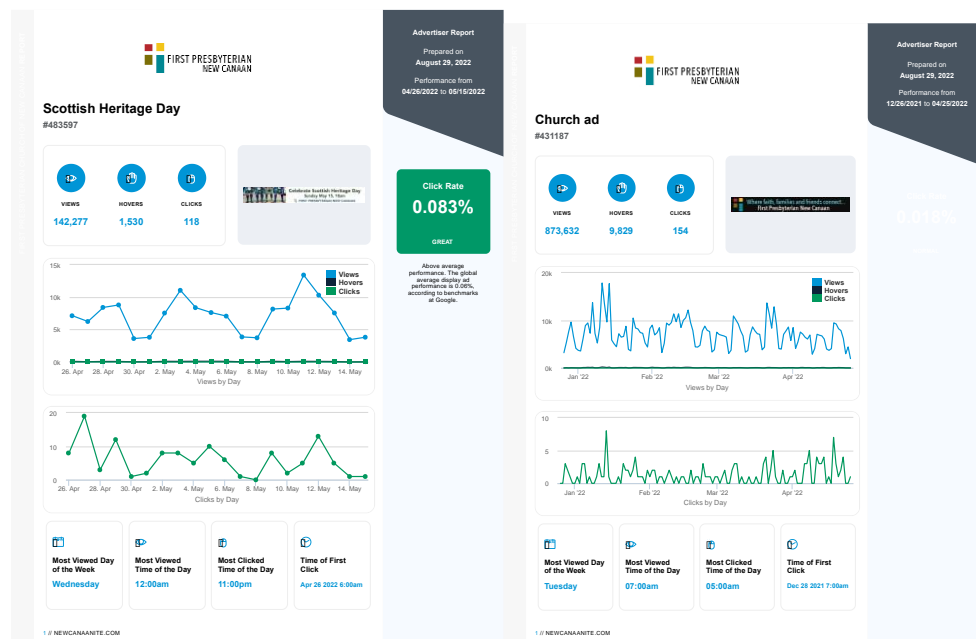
FIRST PRESBYTERIAN
NEW CANAAN

Scottish Heritage Day
#483597

Advertiser Report
Prepared on
August 29, 2022
Performance from
04/26/2022 to 05/15/2022

VIEWS
142,277
HOVERS
1,530
CLICKS
118

Celebrate Scottish Heritage Day
Sunday May 15, 10am
FIRST PRESBYTERIAN NEW CANAAN

Click Rate
0.083%
GREAT

Above average performance. The global average display ad performance is 0.06%, according to benchmarks at Google.

15k
10k
5k
0k
26. Apr 28. Apr 30. Apr 2. May 4. May 6. May 8. May 10. May 12. May 14. May
Views by Day
Views
Hovers
Clicks

20
10
0
26. Apr 28. Apr 30. Apr 2. May 4. May 6. May 8. May 10. May 12. May 14. May
Clicks by Day

Most Viewed Day of the Week
Wednesday
Most Viewed Time of the Day
12:00am
Most Clicked Time of the Day
11:00pm
Time of First Click
Apr 26 2022 6:00am

1 // NEWCANAANITE.COM

FIRST PRESBYTERIAN
NEW CANAAN

Church ad
#431187

Advertiser Report
Prepared on
August 29, 2022
Performance from
12/26/2021 to 04/25/2022

VIEWS
873,632
HOVERS
9,829
CLICKS
154

Where faith, families and friends connect.
First Presbyterian New Canaan

20k
10k
0k
Jan '22 Feb '22 Mar '22 Apr '22
Views by Day
Views
Hovers
Clicks

10
5
0
Jan '22 Feb '22 Mar '22 Apr '22
Clicks by Day

Most Viewed Day of the Week
Tuesday
Most Viewed Time of the Day
07:00am
Most Clicked Time of the Day
05:00am
Time of First Click
Dec 28 2021 7:00am

1 // NEWCANAANITE.COM